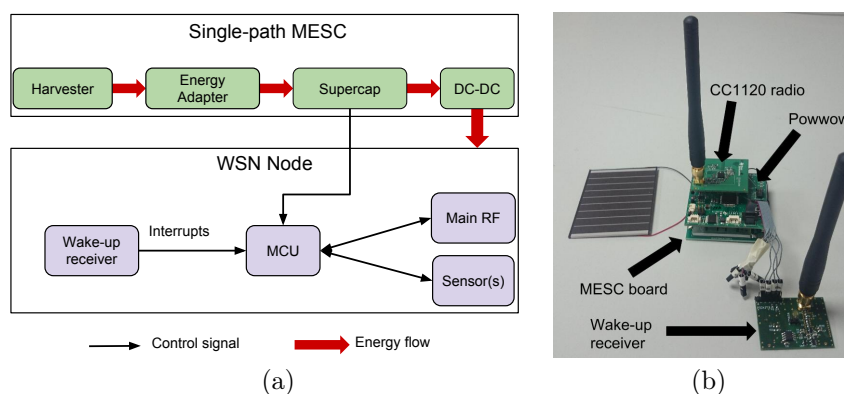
Single-path MESC

Harvester

Energy Adapter

Supercap

DC-DC

WSN Node

Wake-up receiver

Interrupts

MCU

Main RF

Sensor(s)

Control signal

Energy flow

(a)

CC1120 radio

Powwow

MESC board

Wake-up receiver

(b)